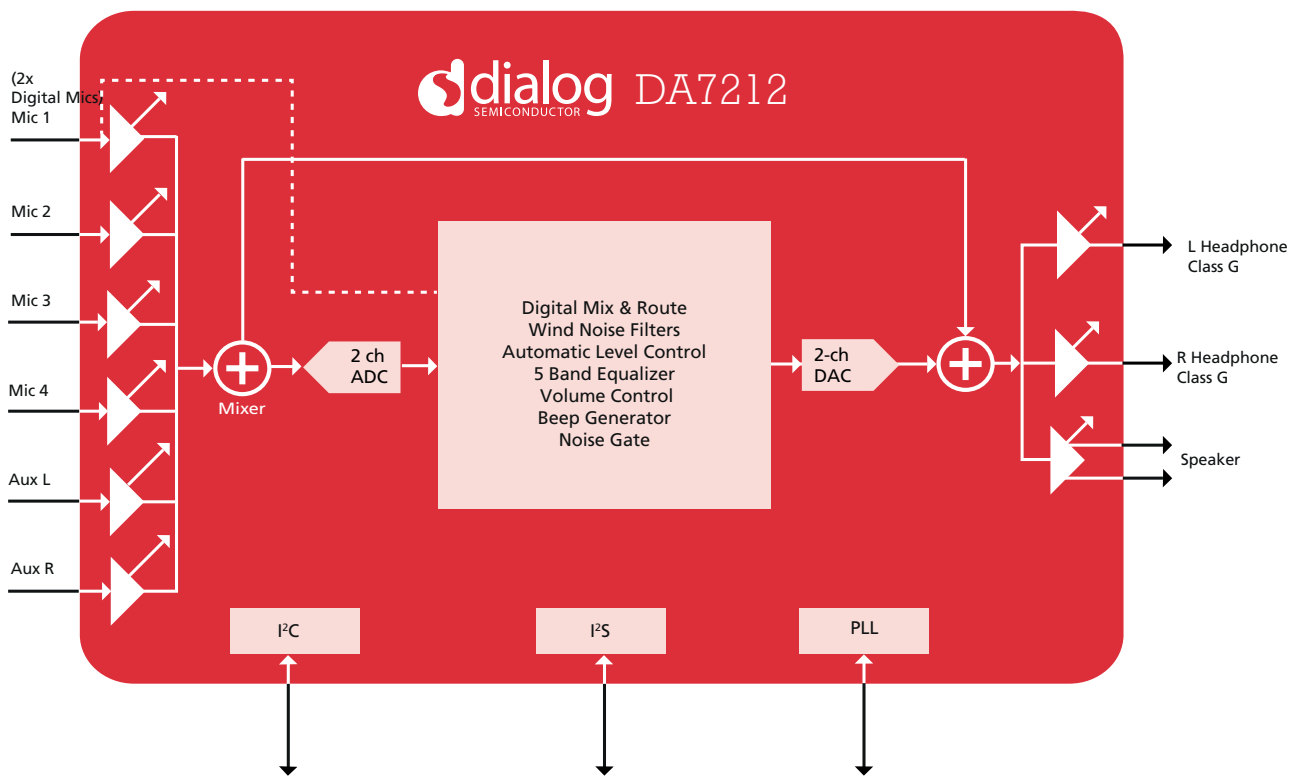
dialog SEMICONDUCTOR DA7212

(2x Digital Mics) Mic 1

Mic 2

Mic 3

Mic 4

Aux L

Aux R

Mixer

2 ch ADC

Digital Mix & Route
Wind Noise Filters
Automatic Level Control
5 Band Equalizer
Volume Control
Beep Generator
Noise Gate

2-ch DAC

L Headphone Class G

R Headphone Class G

Speaker

I$^2$C

I$^2$S

PLL